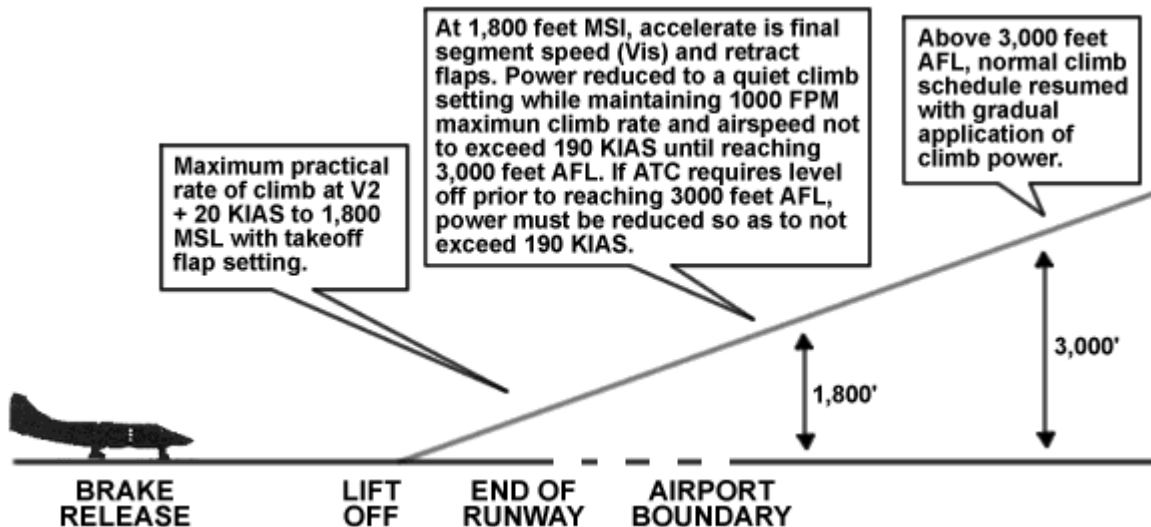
Maximum practical rate of climb at V2 + 20 KIAS to 1,800 MSL with takeoff flap setting.

At 1,800 feet MSI, accelerate is final segment speed (Vis) and retract flaps. Power reduced to a quiet climb setting while maintaining 1000 FPM maximun climb rate and airspeed not to exceed 190 KIAS until reaching 3,000 feet AFL. If ATC requires level off prior to reaching 3000 feet AFL, power must be reduced so as to not exceed 190 KIAS.

Above 3,000 feet AFL, normal climb schedule resumed with gradual application of climb power.

1,800'

3,000'

BRAKE RELEASE

LIFT OFF

END OF RUNWAY

AIRPORT BOUNDARY